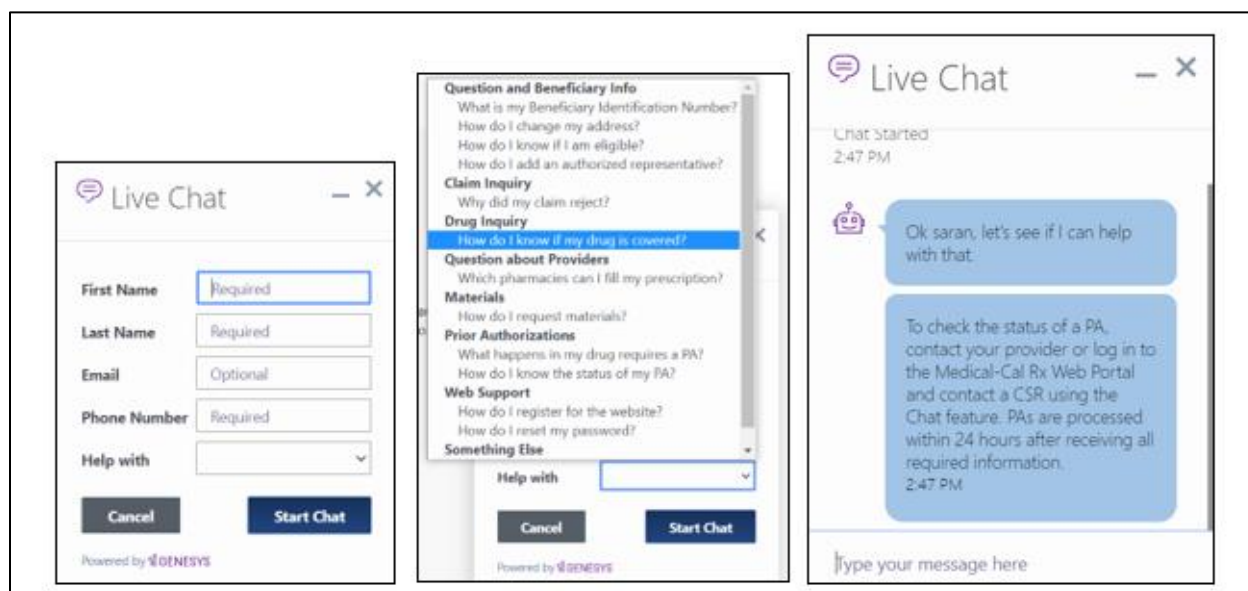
Live Chat

First Name Required
Last Name Required
Email Optional
Phone Number Required
Help with

Cancel
Start Chat

Powered by GENESYS

Question and Beneficiary Info
What is my Beneficiary Identification Number?
How do I change my address?
How do I know if I am eligible?
How do I add an authorized representative?
Claim Inquiry
Why did my claim reject?
Drug Inquiry
How do I know if my drug is covered?
Question about Providers
Which pharmacies can I fill my prescription?
Materials
How do I request materials?
Prior Authorizations
What happens in my drug requires a PA?
How do I know the status of my PA?
Web Support
How do I register for the website?
How do I reset my password?
Something Else

Help with

Cancel
Start Chat

Powered by GENESYS

Live Chat

Chat Started
2:47 PM

Ok saran, let's see if I can help with that.

To check the status of a PA, contact your provider or log in to the Medical-Cal Rx Web Portal and contact a CSR using the Chat feature. PAs are processed within 24 hours after receiving all required information.
2:47 PM

Type your message here